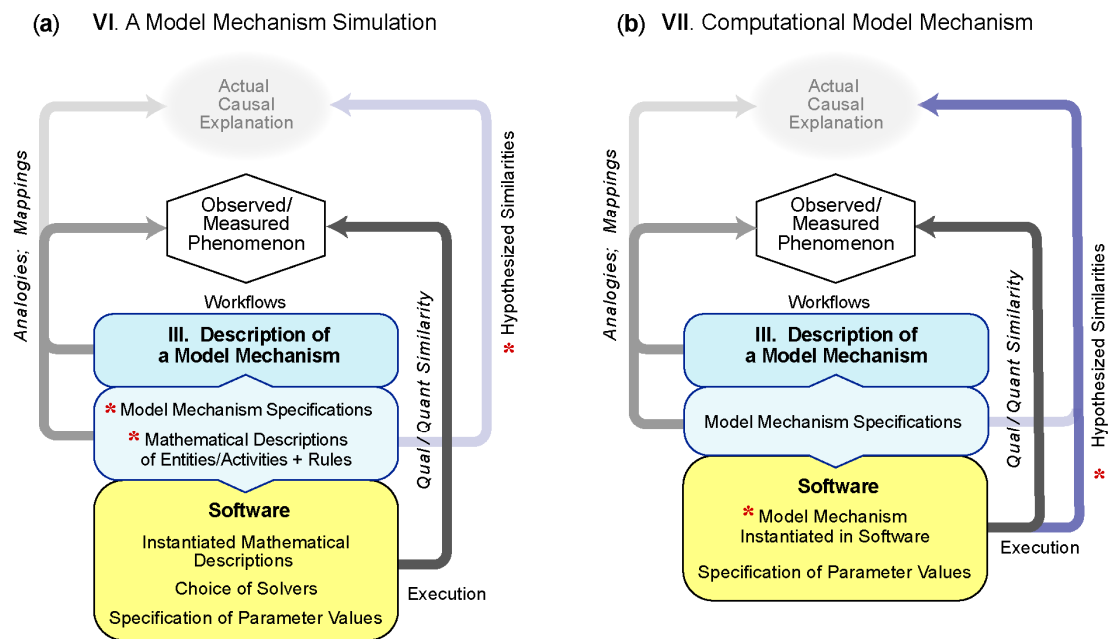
(a) VI. A Model Mechanism Simulation

Actual Causal Explanation

Analogies; Mappings

* Hypothesized Similarities

Observed/ Measured Phenomenon

Workflows

Qual / Quant Similarity

III. Description of a Model Mechanism

* Model Mechanism Specifications

* Mathematical Descriptions of Entities/Activities + Rules

Software

Instantiated Mathematical Descriptions

Choice of Solvers

Specification of Parameter Values

Execution

(b) VII. Computational Model Mechanism

Actual Causal Explanation

Analogies; Mappings

Hypothesized Similarities *

Observed/ Measured Phenomenon

Workflows

Qual / Quant Similarity

III. Description of a Model Mechanism

Model Mechanism Specifications

Software

* Model Mechanism Instantiated in Software

Specification of Parameter Values

Execution